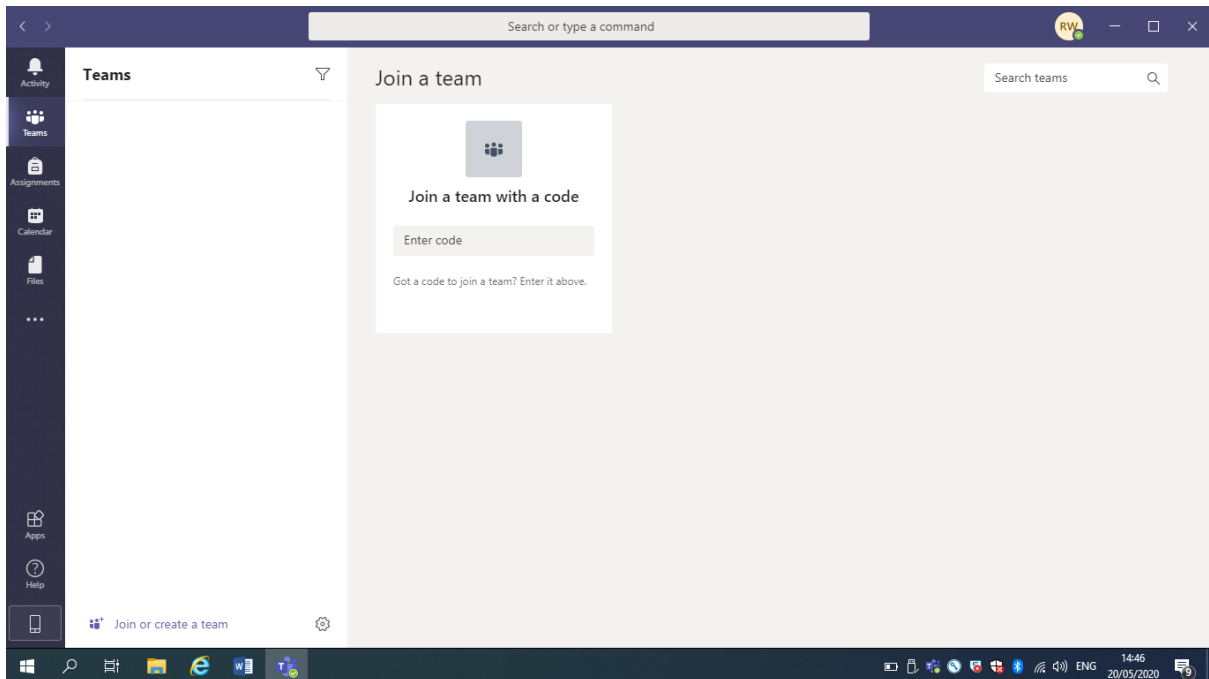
Search or type a command

RW

Activity

Teams

Assignments

Calendar

Files

...

Apps

Help

Teams

Join or create a team

Join a team

Search teams

Join a team with a code

Enter code

Got a code to join a team? Enter it above.

ENG

14:46
20/05/2020

9